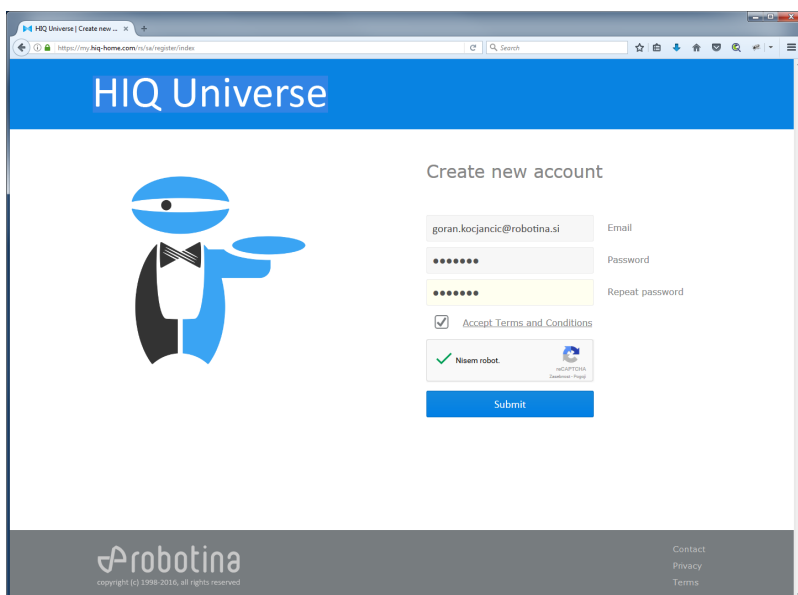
HIQ Universe | Create new ... ×

https://my.hiq-home.com/rs/sa/register/index

Search

HIQ Universe

Create new account

goran.kocjancic@robotina.si

Email

•••••••

Password

•••••••

Repeat password

Accept Terms and Conditions

Nisem robot.

reCAPTCHA
Zasebnost - Pogoji

Submit

robotina

copyright (c) 1998-2016, all rights reserved

Contact

Privacy

Terms